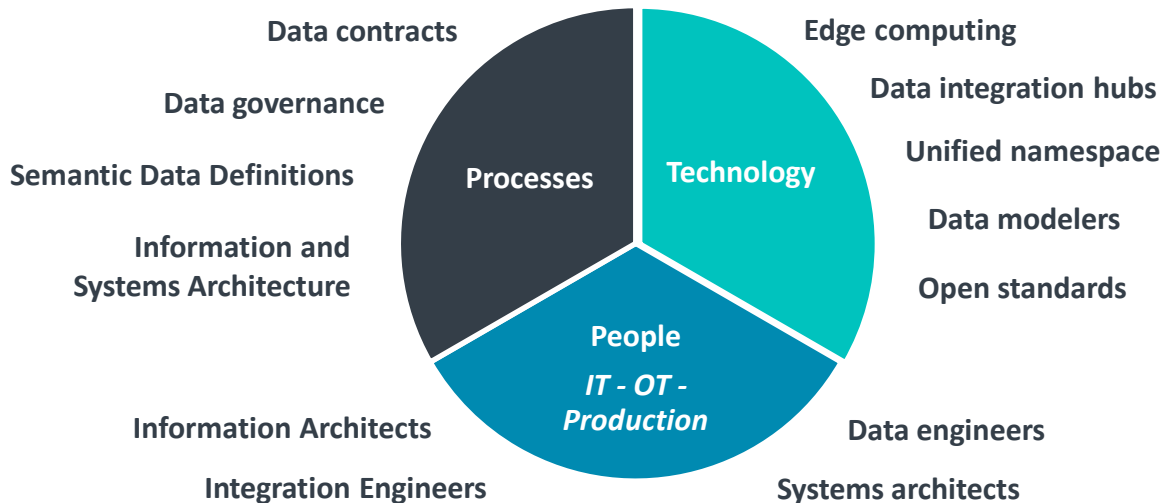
Data contracts

Data governance

Semantic Data Definitions

Information and Systems Architecture

Processes

Technology

Edge computing

Data integration hubs

Unified namespace

Data modelers

Open standards

People

IT - OT - Production

Information Architects

Integration Engineers

Data engineers

Systems architects